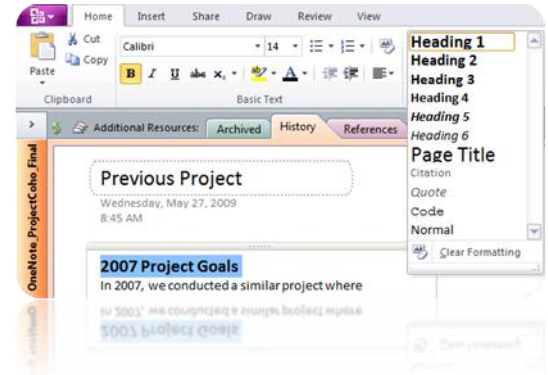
Home Insert Share Draw Review View

Cut
Copy
Paste
Clipboard

Calibri
14
B I U abc $x_2$
Basic Text

Heading 1
Heading 2
Heading 3
Heading 4
Heading 5
Heading 6
Page Title
Citation
Quote
Code
Normal
Clear Formatting

Additional Resources: Archived History References

OneNote_ProjectCoho_Final

Previous Project
Wednesday, May 27, 2009
8:45 AM

2007 Project Goals
In 2007, we conducted a similar project where